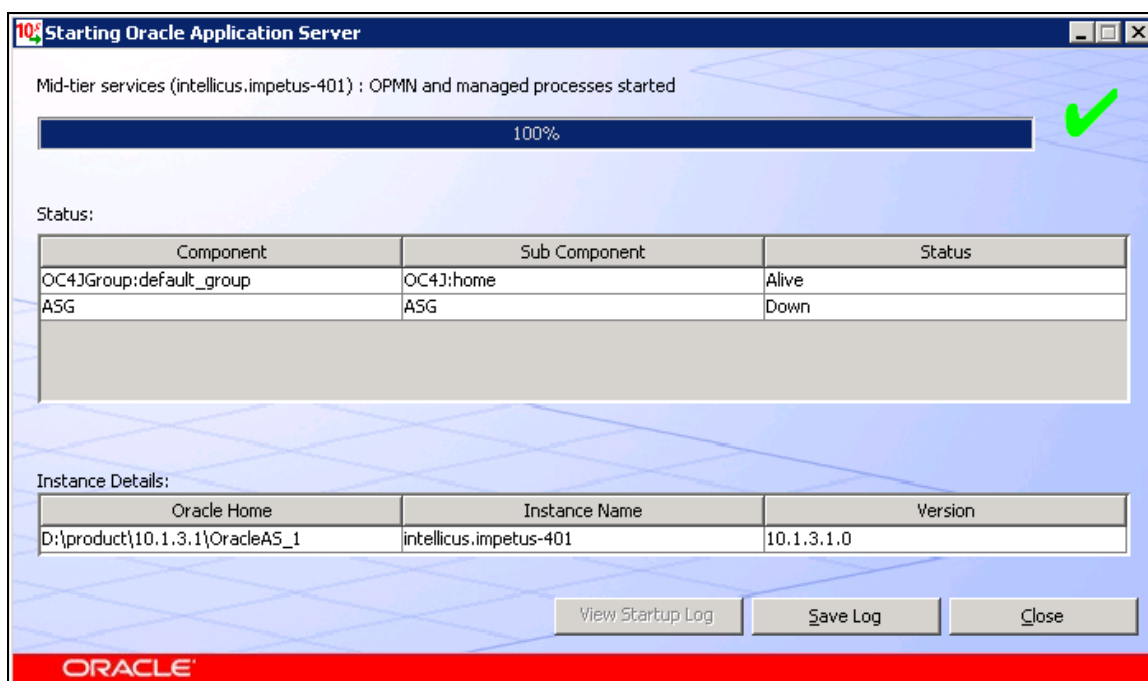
10g Starting Oracle Application Server

Mid-tier services (intellicus.impetus-401) : OPMN and managed processes started

100%

Status:

| Component | Sub Component | Status |
|---|---|---|
| OC4JGroup:default_group | OC4J:home | Alive |
| ASG | ASG | Down |

Instance Details:

| Oracle Home | Instance Name | Version |
|---|---|---|
| D:\product\10.1.3.1\OracleAS_1 | intellicus.impetus-401 | 10.1.3.1.0 |

View Startup Log
Save Log
Close

ORACLE